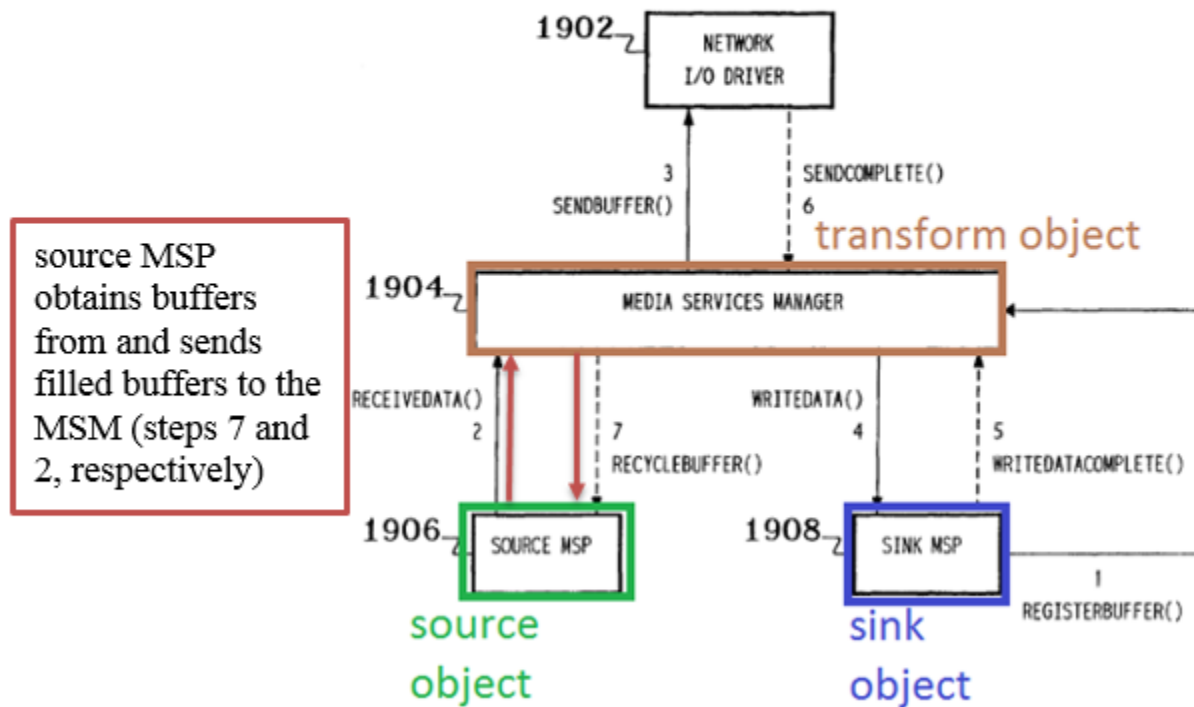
1902
NETWORK
I/O DRIVER

3
SENDBUFFER()

SENDCOMPLETE()
6

transform object

source MSP obtains buffers from and sends filled buffers to the MSM (steps 7 and 2, respectively)

1904
MEDIA SERVICES MANAGER

RECEIVEDATA()
2

7
RECYCLEBUFFER()

WRITEDATA()
4

5
WRITEDATACOMPLETE()

1906
SOURCE MSP

1908
SINK MSP

1
REGISTERBUFFER()

source object

sink object